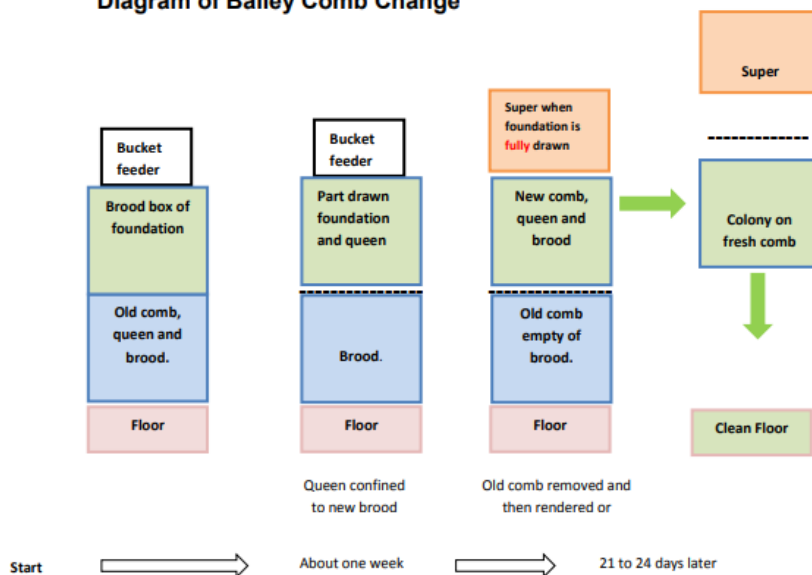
Diagram of Bailey Comb Change

Super

Bucket feeder

Brood box of foundation

Old comb, queen and brood.

Floor

Bucket feeder

Part drawn foundation and queen

Brood.

Floor

Super when foundation is fully drawn

New comb, queen and brood

Old comb empty of brood.

Floor

Colony on fresh comb

Clean Floor

Queen confined to new brood

Old comb removed and then rendered or

Start

About one week

21 to 24 days later